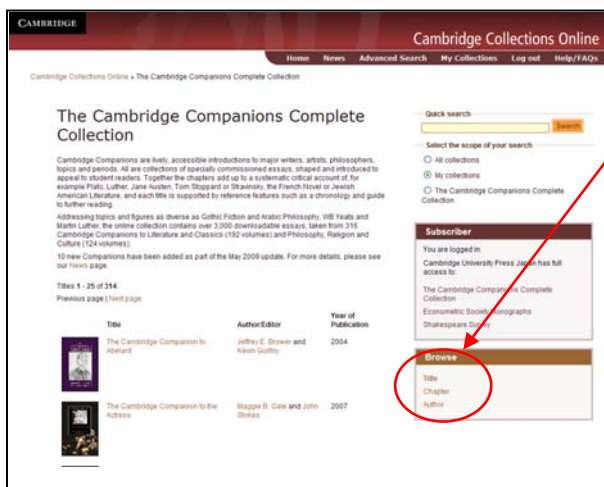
CAMBRIDGE

Cambridge Collections Online

Home News Advanced Search My Collections Log out Help/FAQs

Cambridge Collections Online > The Cambridge Companions Complete Collection

The Cambridge Companions Complete Collection

Cambridge Companions are lively, accessible introductions to major writers, artists, philosophers, topics and periods. All are collections of specially commissioned essays, shaped and introduced to appeal to student readers. Together the chapters add up to a systematic critical account of, for example Plato, Luther, Jane Austen, Tom Stoppard or Stravinsky, the French Novel or Jewish American Literature, and each title is supported by reference features such as a chronology and guide to further reading.

Addressing topics and figures as diverse as Gothic Fiction and Arabic Philosophy, WB Yeats and Martin Luther, the online collection contains over 3,000 downloadable essays, taken from 316 Cambridge Companions to Literature and Classics (192 volumes) and Philosophy, Religion and Culture (124 volumes).

10 new Companions have been added as part of the May 2009 update. For more details, please see our News page.

Titles 1 - 25 of 314
Previous page | Next page

| | Title | Author/Editor | Year of Publication |
|---|---|---|---|
| | The Cambridge Companion to Abelard | Jeffrey E. Brower and Kevin Guilfoy | 2004 |
| | The Cambridge Companion to the Actress | Maggie B. Gale and John Stokes | 2007 |

Quick search
Search
Select the scope of your search
All collections
My collections
The Cambridge Companions Complete Collection

Subscriber
You are logged in.
Cambridge University Press Japan has full access to:
The Cambridge Companions Complete Collection
Econometric Society Monographs
Shakespeare Survey

Browse
Title
Chapter
Author